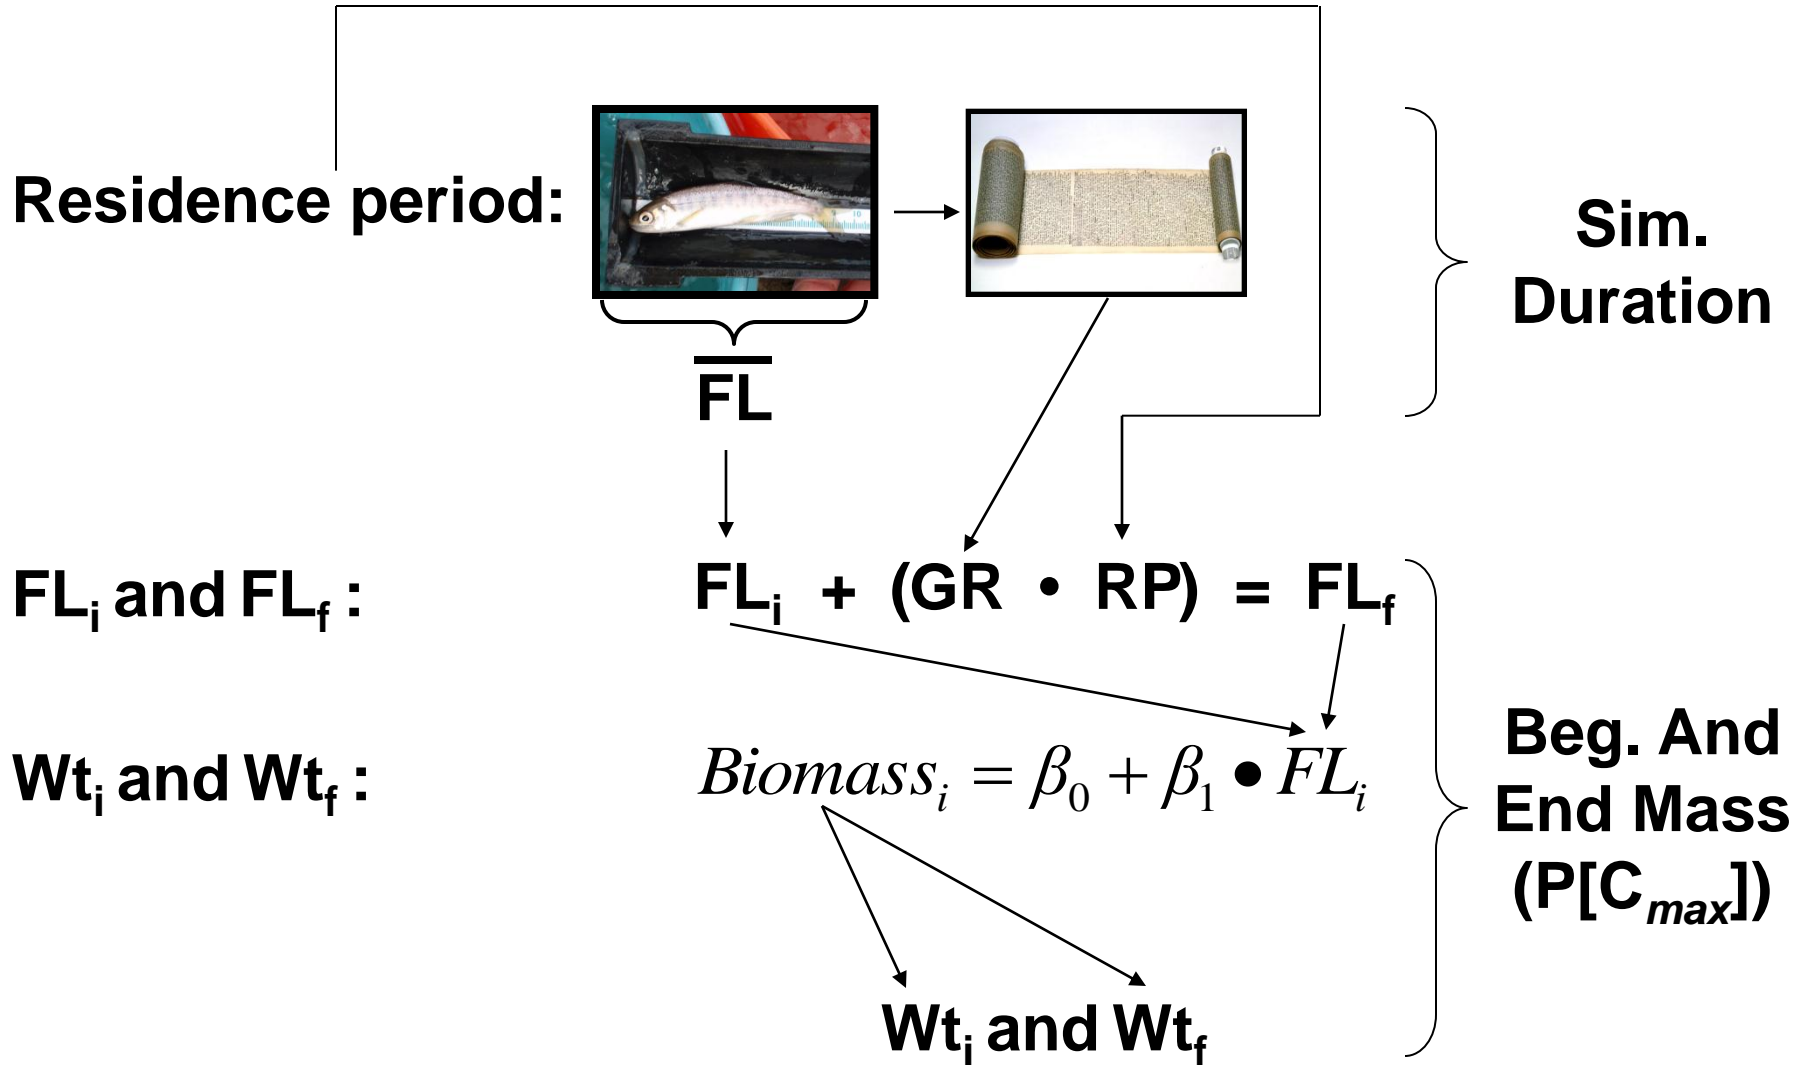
Residence period:

$\overline{FL}$

Sim. Duration

$FL_i$ and $FL_f$ :

$FL_i + (GR \bullet RP) = FL_f$

$Wt_i$ and $Wt_f$ :

$Biomass_i = \beta_0 + \beta_1 \bullet FL_i$

Beg. And End Mass ($P[C_{max}]$)

$Wt_i$ and $Wt_f$